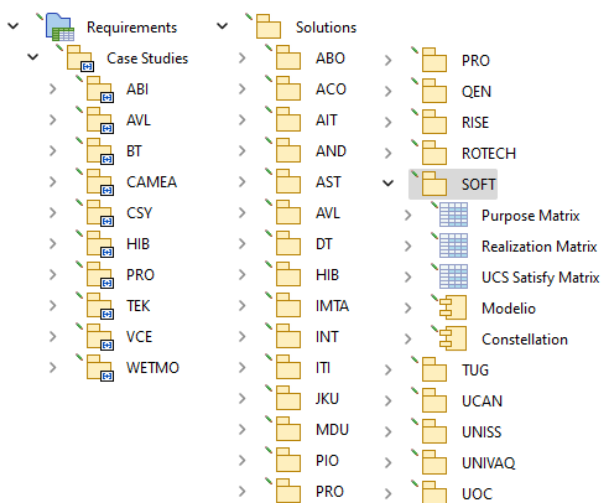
Requirements
Case Studies
ABI
AVL
BT
CAMEA
CSY
HIB
PRO
TEK
VCE
WETMO

Solutions
ABO
ACO
AIT
AND
AST
AVL
DT
HIB
IMTA
INT
ITI
JKU
MDU
PIO
PRO

PRO
QEN
RISE
ROTECH
SOFT
Purpose Matrix
Realization Matrix
UCS Satisfy Matrix
Modelio
Constellation
TUG
UCAN
UNISS
UNIVAQ
UOC